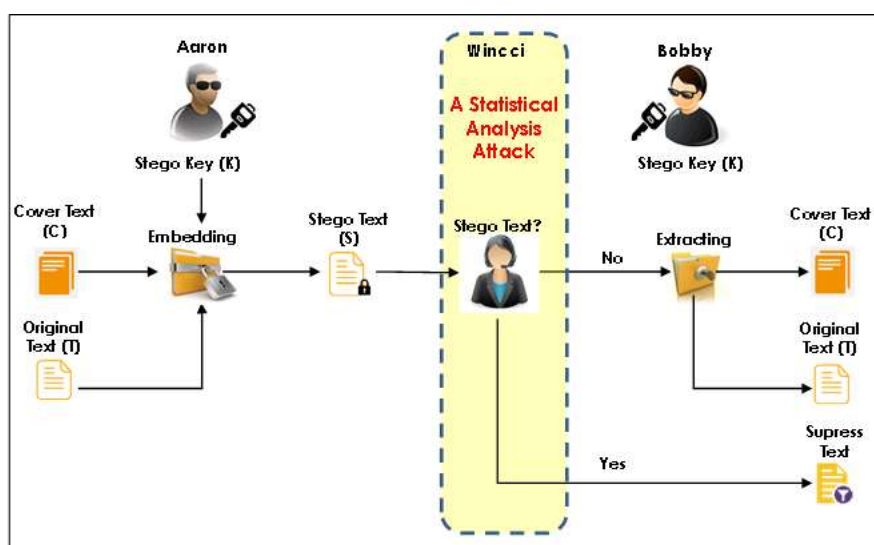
Aaron

Stego Key (K)

Wincci

A Statistical Analysis Attack

Bobby

Stego Key (K)

Cover Text (C)

Embedding

Stego Text (S)

Stego Text?

No

Extracting

Cover Text (C)

Original Text (T)

Original Text (T)

Supress Text

Yes